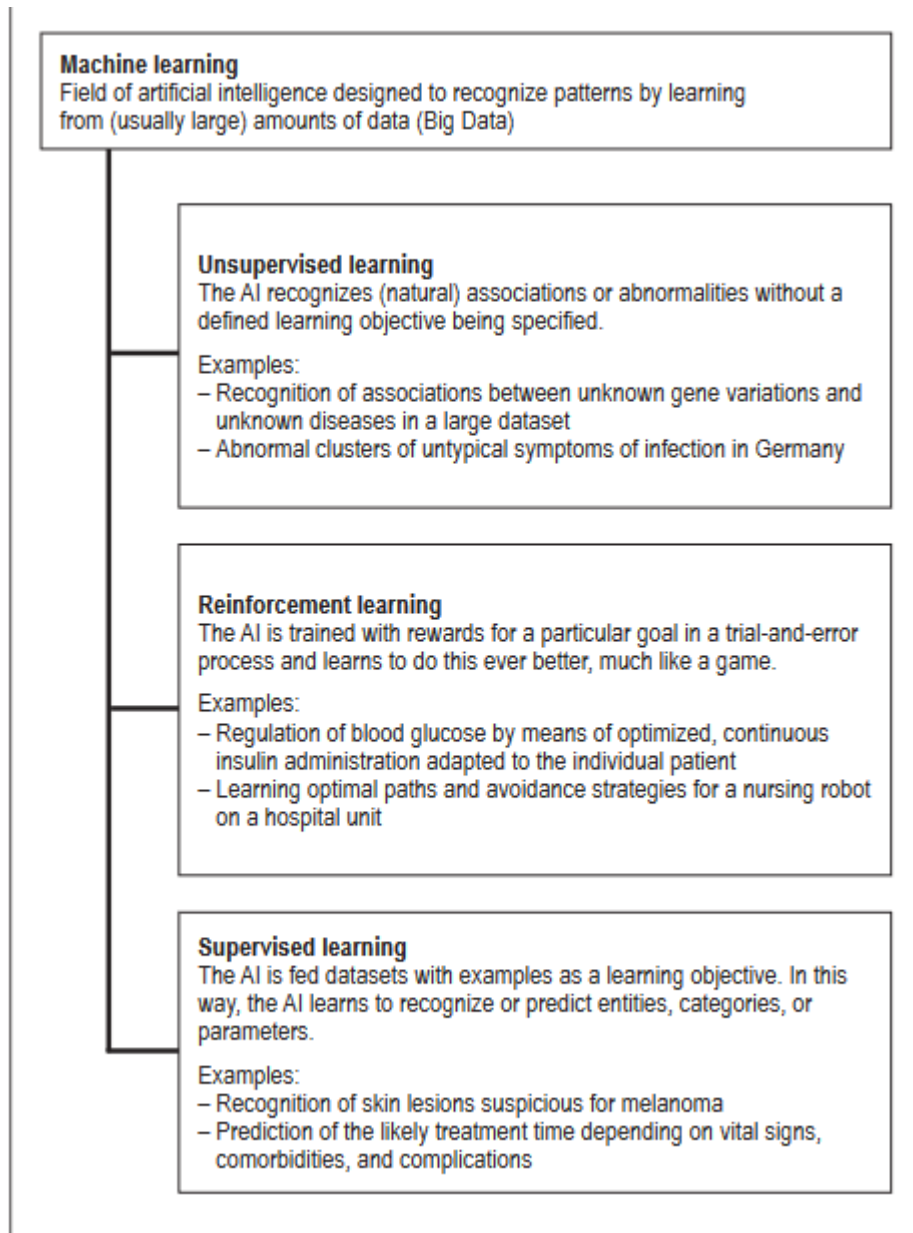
**Machine learning**
Field of artificial intelligence designed to recognize patterns by learning from (usually large) amounts of data (Big Data)

**Unsupervised learning**
The AI recognizes (natural) associations or abnormalities without a defined learning objective being specified.

Examples:
– Recognition of associations between unknown gene variations and unknown diseases in a large dataset
– Abnormal clusters of untypical symptoms of infection in Germany

**Reinforcement learning**
The AI is trained with rewards for a particular goal in a trial-and-error process and learns to do this ever better, much like a game.

Examples:
– Regulation of blood glucose by means of optimized, continuous insulin administration adapted to the individual patient
– Learning optimal paths and avoidance strategies for a nursing robot on a hospital unit

**Supervised learning**
The AI is fed datasets with examples as a learning objective. In this way, the AI learns to recognize or predict entities, categories, or parameters.

Examples:
– Recognition of skin lesions suspicious for melanoma
– Prediction of the likely treatment time depending on vital signs, comorbidities, and complications